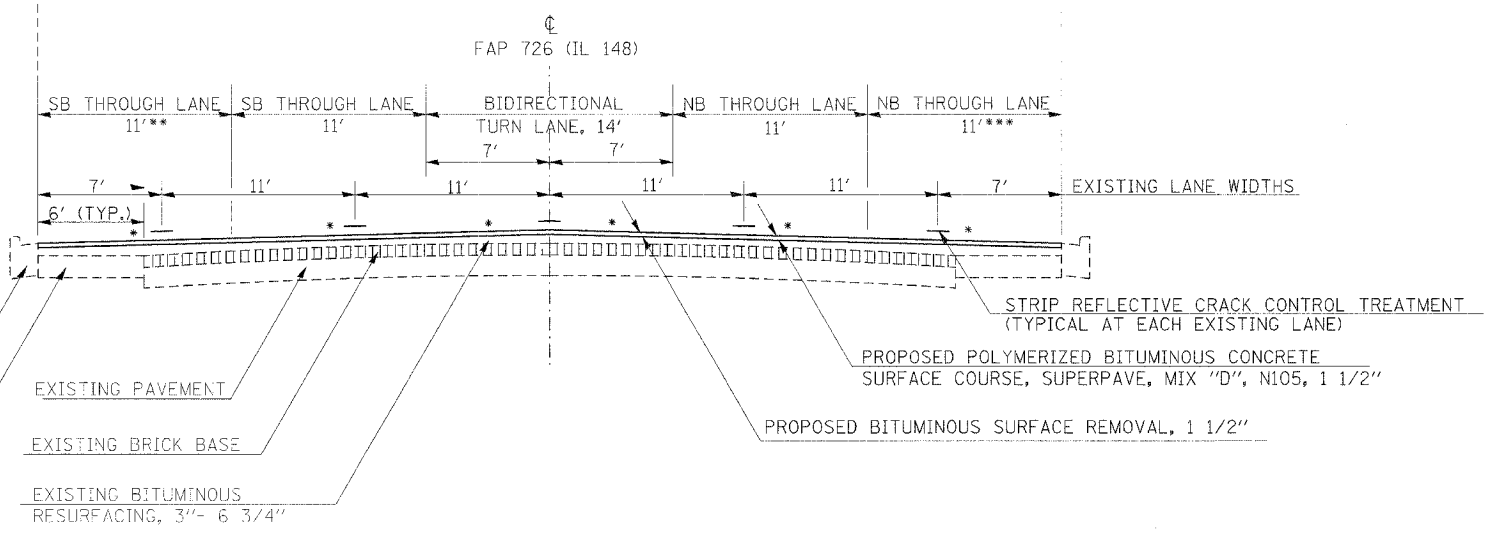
℄
FAP 726 (IL 148)

SB THROUGH LANE 11'**
SB THROUGH LANE 11'
BIDIRECTIONAL TURN LANE, 14'
7' 7'
NB THROUGH LANE 11'
NB THROUGH LANE 11'***

7' 11' 11' 11' 11' 7' EXISTING LANE WIDTHS

6' (TYP.)

* * * * * *

STRIP REFLECTIVE CRACK CONTROL TREATMENT (TYPICAL AT EACH EXISTING LANE)

PROPOSED POLYMERIZED BITUMINOUS CONCRETE SURFACE COURSE, SUPERPAVE, MIX "D", N105, 1 1/2"

EXISTING PAVEMENT

PROPOSED BITUMINOUS SURFACE REMOVAL, 1 1/2"

EXISTING BRICK BASE

EXISTING BITUMINOUS RESURFACING, 3"- 6 3/4"